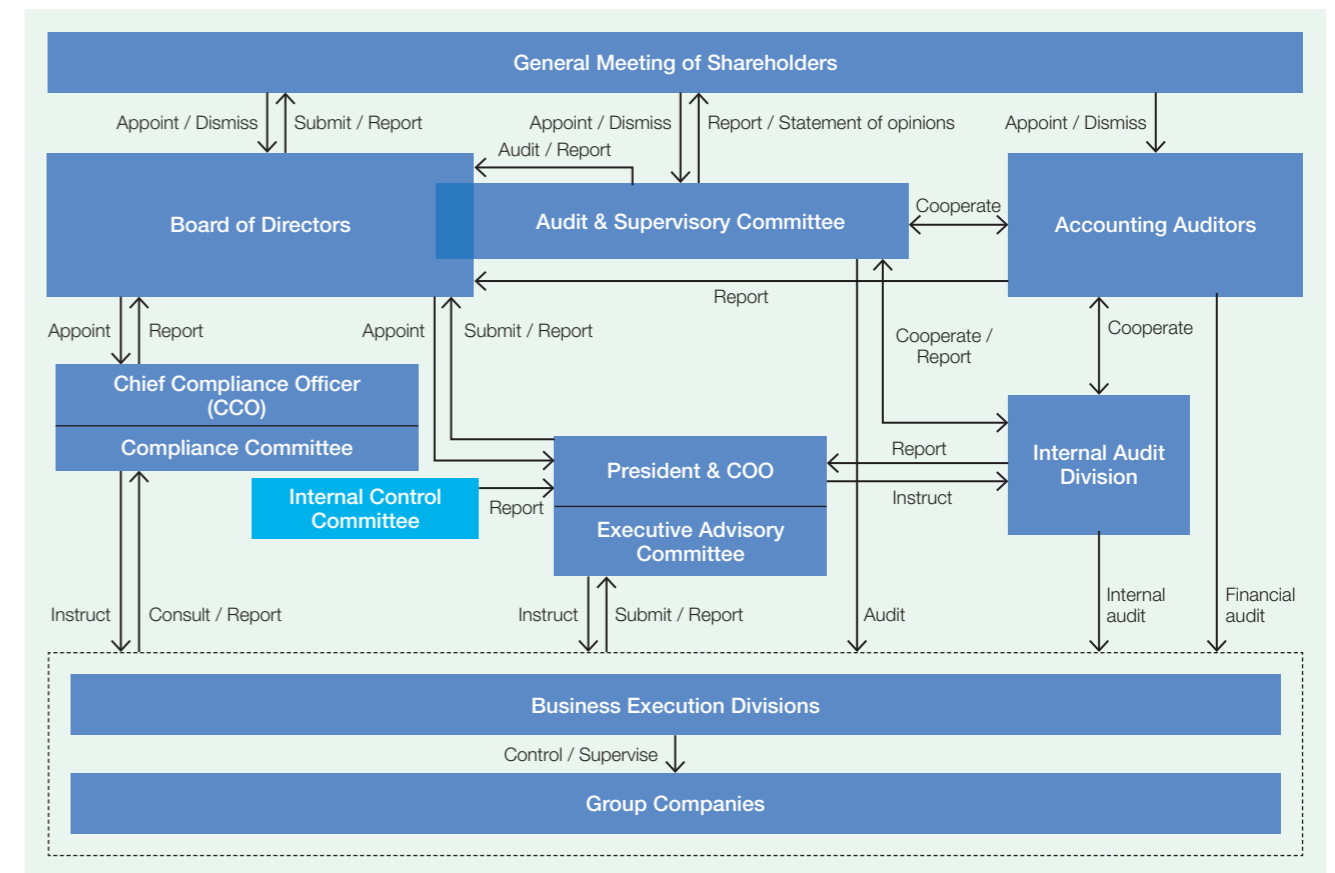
General Meeting of Shareholders

Appoint / Dismiss

Submit / Report

Appoint / Dismiss

Report / Statement of opinions

Appoint / Dismiss

Audit / Report

Board of Directors

Audit & Supervisory Committee

Cooperate

Accounting Auditors

Report

Appoint

Report

Appoint

Submit / Report

Cooperate / Report

Cooperate

Chief Compliance Officer (CCO)

Compliance Committee

Report

Internal Audit Division

President & COO

Instruct

Internal Control Committee

Report

Executive Advisory Committee

Instruct

Consult / Report

Instruct

Submit / Report

Audit

Internal audit

Financial audit

Business Execution Divisions

Control / Supervise

Group Companies